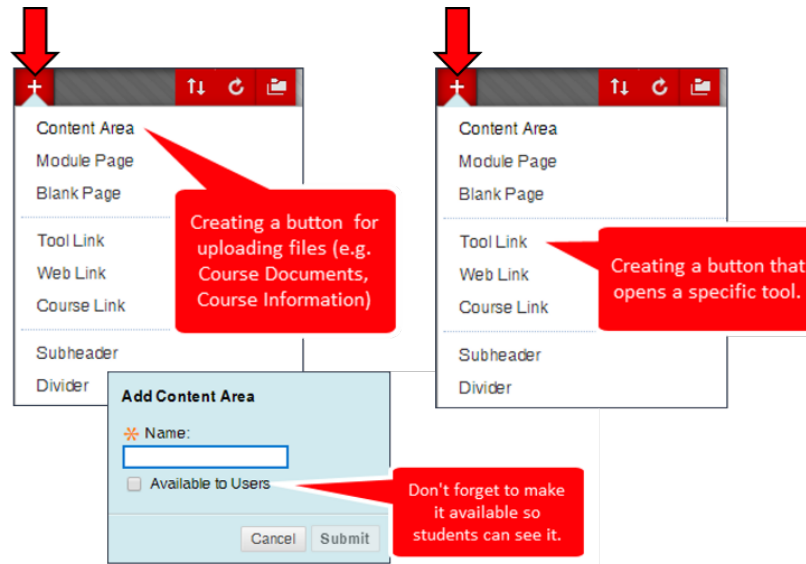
+

Content Area
Module Page
Blank Page

Tool Link
Web Link
Course Link

Subheader
Divider

Creating a button for uploading files (e.g. Course Documents, Course Information)

Add Content Area

Name:

Available to Users

Cancel Submit

Don't forget to make it available so students can see it.

+

Content Area
Module Page
Blank Page

Tool Link
Web Link
Course Link

Subheader
Divider

Creating a button that opens a specific tool.